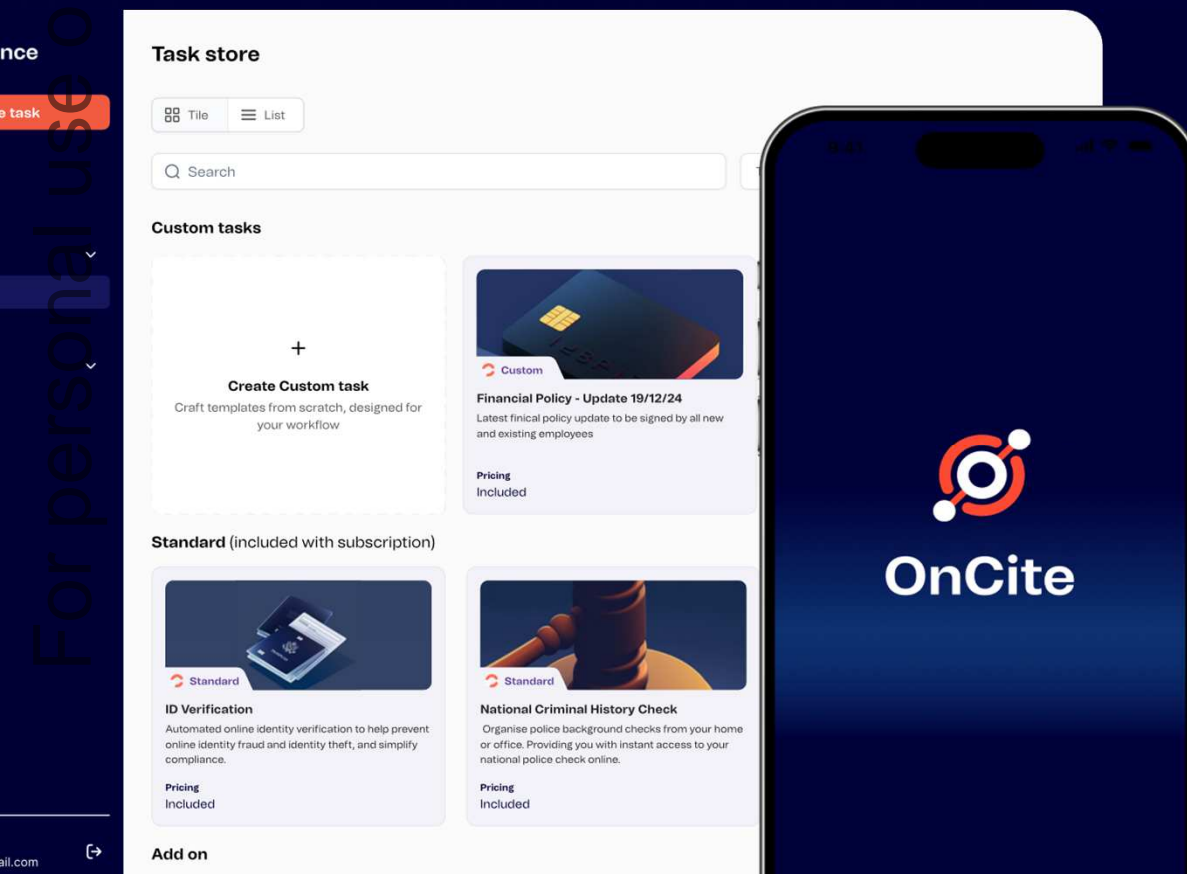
nce

e task

ail.com

For personal use o

Task store

Tile List

Search

Custom tasks

+

Create Custom task

Craft templates from scratch, designed for your workflow

Custom

Financial Policy - Update 19/12/24

Latest finical policy update to be signed by all new and existing employees

Pricing
Included

Standard (included with subscription)

Standard

ID Verification

Automated online identity verification to help prevent online identity fraud and identity theft, and simplify compliance.

Pricing
Included

Standard

National Criminal History Check

Organise police background checks from your home or office. Providing you with instant access to your national police check online.

Pricing
Included

Add on

OnCite